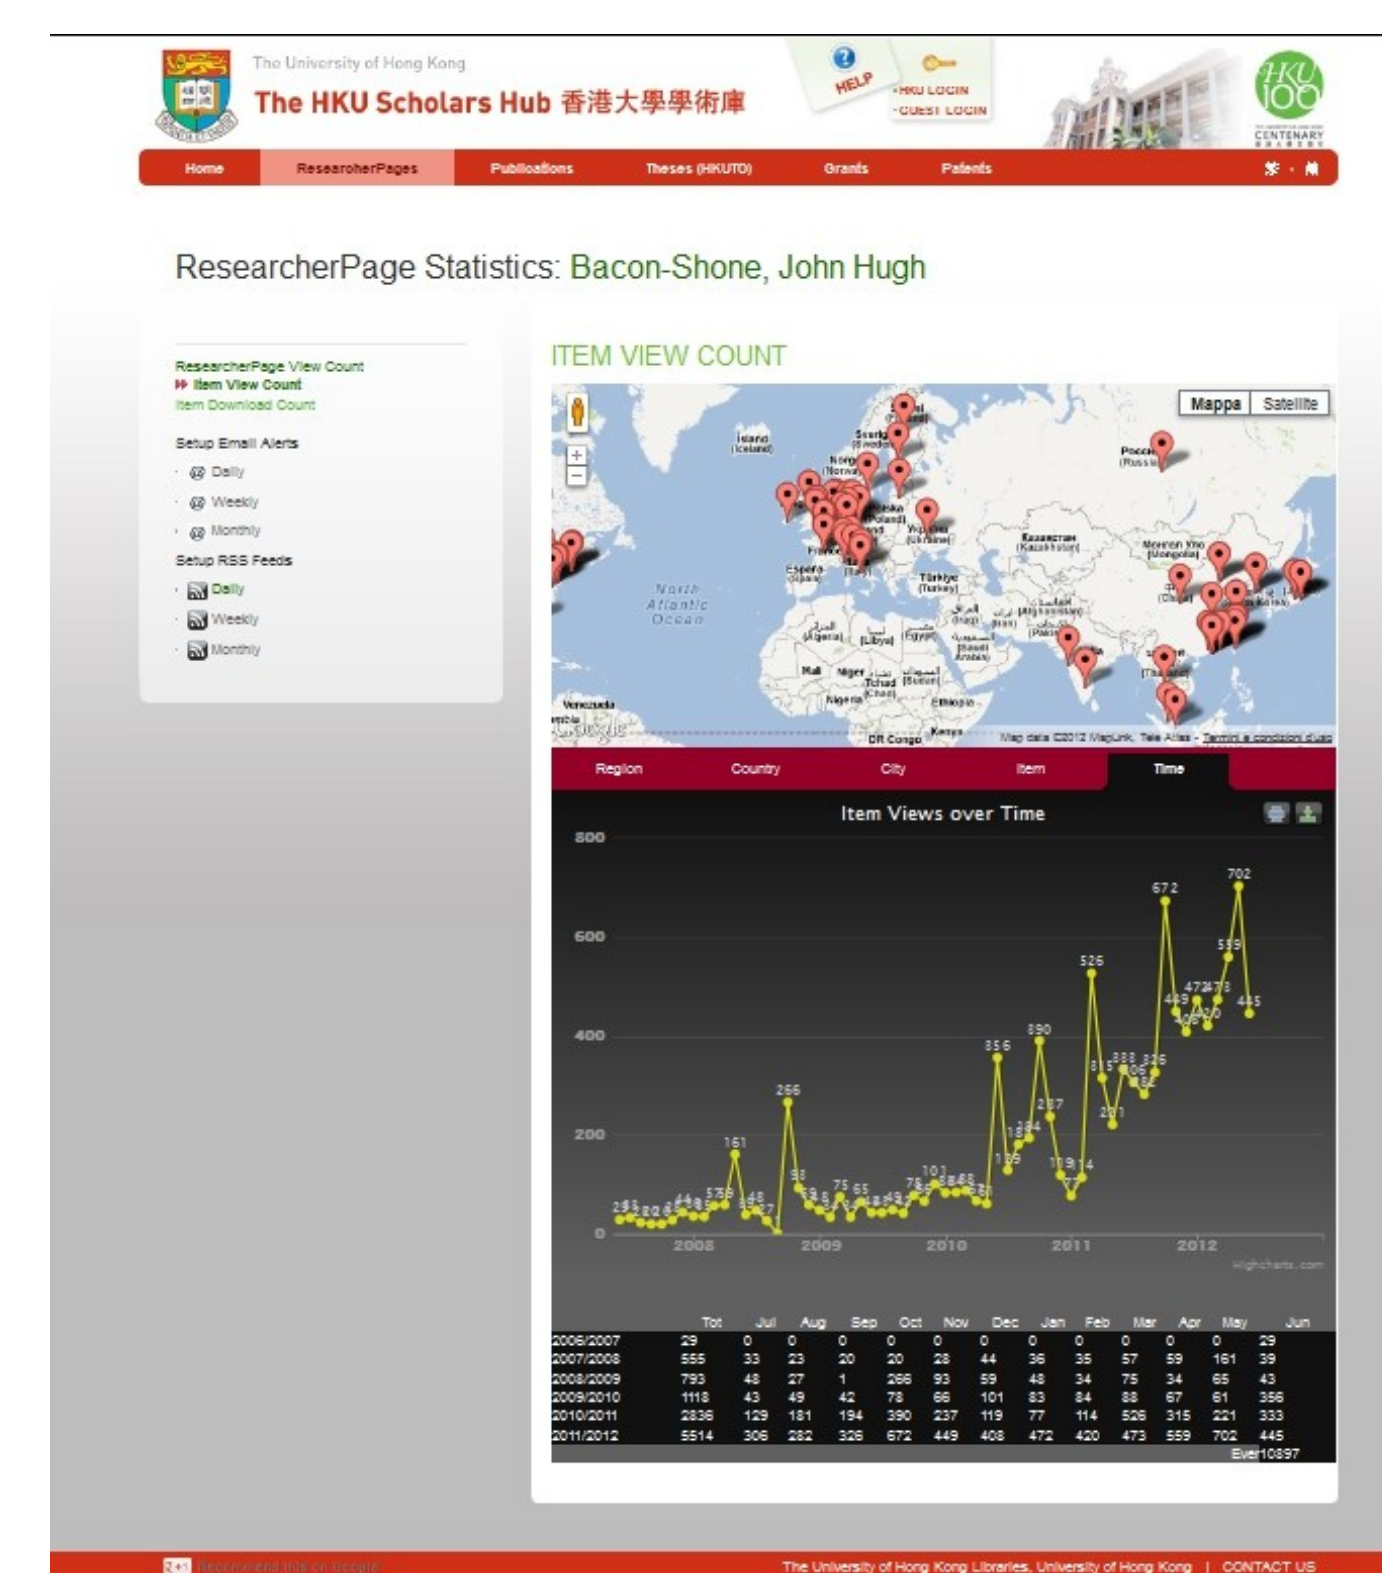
The University of Hong Kong
The HKU Scholars Hub 香港大學學術庫

HELP
HKU LOGIN
GUEST LOGIN

HKU 100 CENTENARY

Home | ResearcherPages | Publications | Theses (HKUTO) | Grants | Patents

ResearcherPage Statistics: Bacon-Shone, John Hugh

ResearcherPage View Count
Item View Count
Item Download Count

Setup Email Alerts
Daily
Weekly
Monthly

Setup RSS Feeds
Daily
Weekly
Monthly

ITEM VIEW COUNT

Mappa | Satellite

Island (Iceland)
Sverige (Sweden)
Norge (Norway)
Россия (Russia)
Polska (Poland)
Україна (Ukraine)
France
España (Spain)
Italia (Italy)
Қазақстан (Kazakhstan)
Монгол Улс (Mongolia)
Türkiye (Turkey)
North Atlantic Ocean
(Algeria)
(Libya)
(Egypt)
(Iraq)
(Iran)
(Afghanistan)
(Pakistan)
(Saudi Arabia)
(China)
(Korea)
(Thailand)
Mali
Niger
Tchad (Chad)
(Sudan)
Nigeria
Ethiopia
Venezuela
DR Congo
Kenya
Map data ©2012 MapLink, Tele Atlas - Termini e condizioni d'uso

Region | Country | City | Item | Time

Item Views over Time

800
600
400
200
0

161
266
75
65
101
356
390
526
672
702
559
445
2008 2009 2010 2011 2012
Highcharts.com

| | Tot | Jul | Aug | Sep | Oct | Nov | Dec | Jan | Feb | Mar | Apr | May | Jun |
|---|---|---|---|---|---|---|---|---|---|---|---|---|---|
| 2006/2007 | 29 | 0 | 0 | 0 | 0 | 0 | 0 | 0 | 0 | 0 | 0 | 0 | 29 |
| 2007/2008 | 555 | 33 | 23 | 20 | 20 | 28 | 44 | 36 | 35 | 57 | 59 | 161 | 39 |
| 2008/2009 | 793 | 48 | 27 | 1 | 266 | 93 | 59 | 48 | 34 | 75 | 34 | 65 | 43 |
| 2009/2010 | 1118 | 43 | 49 | 42 | 78 | 66 | 101 | 83 | 84 | 88 | 67 | 61 | 356 |
| 2010/2011 | 2836 | 129 | 181 | 194 | 390 | 237 | 119 | 77 | 114 | 526 | 315 | 221 | 333 |
| 2011/2012 | 5514 | 306 | 282 | 326 | 672 | 449 | 408 | 472 | 420 | 473 | 559 | 702 | 445 |

Ever10897

Recommend this on Google
The University of Hong Kong Libraries, University of Hong Kong | CONTACT US